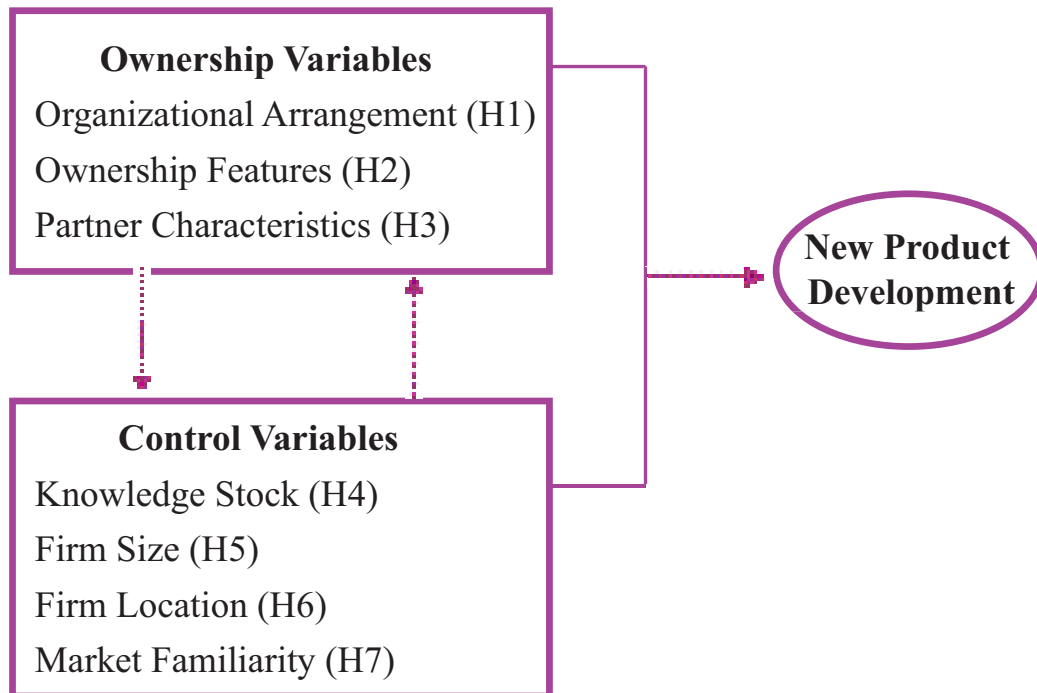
Ownership Variables
Organizational Arrangement (H1)
Ownership Features (H2)
Partner Characteristics (H3)

New Product Development

Control Variables
Knowledge Stock (H4)
Firm Size (H5)
Firm Location (H6)
Market Familiarity (H7)